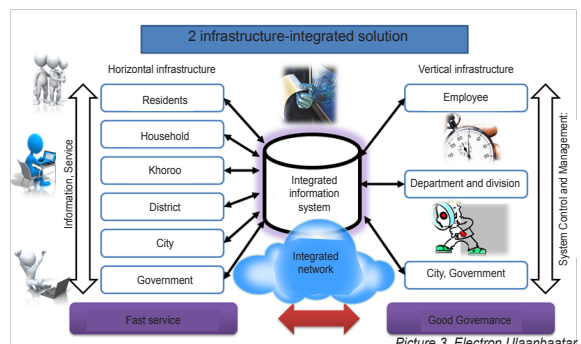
2 infrastructure-integrated solution

Horizontal infrastructure

Residents

Household

Khoroo

District

City

Government

Information, Service

Integrated information system

Integrated network

Vertical infrastructure

Employee

Department and division

City, Government

System Control and Management:

Fast service

Good Governance

Picture 3. Electron Ulaanbaatar